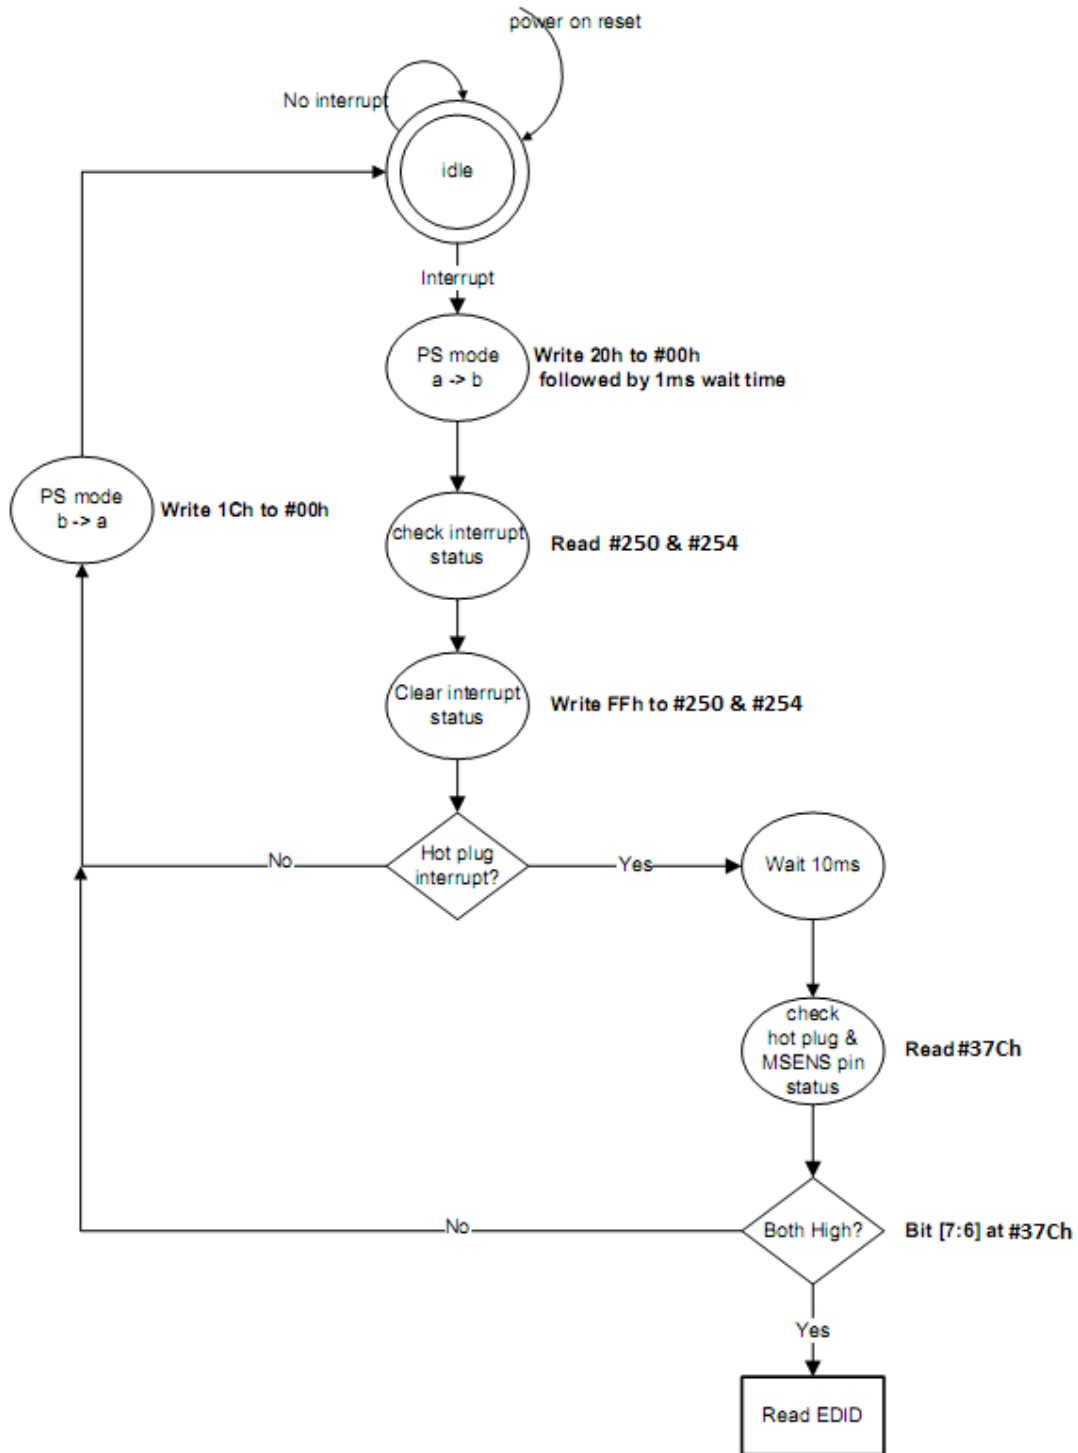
power on reset

No interrupt

idle

Interrupt

PS mode
a -> b

Write 20h to #00h
followed by 1ms wait time

PS mode
b -> a

Write 1Ch to #00h

check interrupt status

Read #250 & #254

Clear interrupt status

Write FFh to #250 & #254

No

Hot plug interrupt?

Yes

Wait 10ms

check hot plug & MSENS pin status

Read #37Ch

No

Both High?

Bit [7:6] at #37Ch

Yes

Read EDID